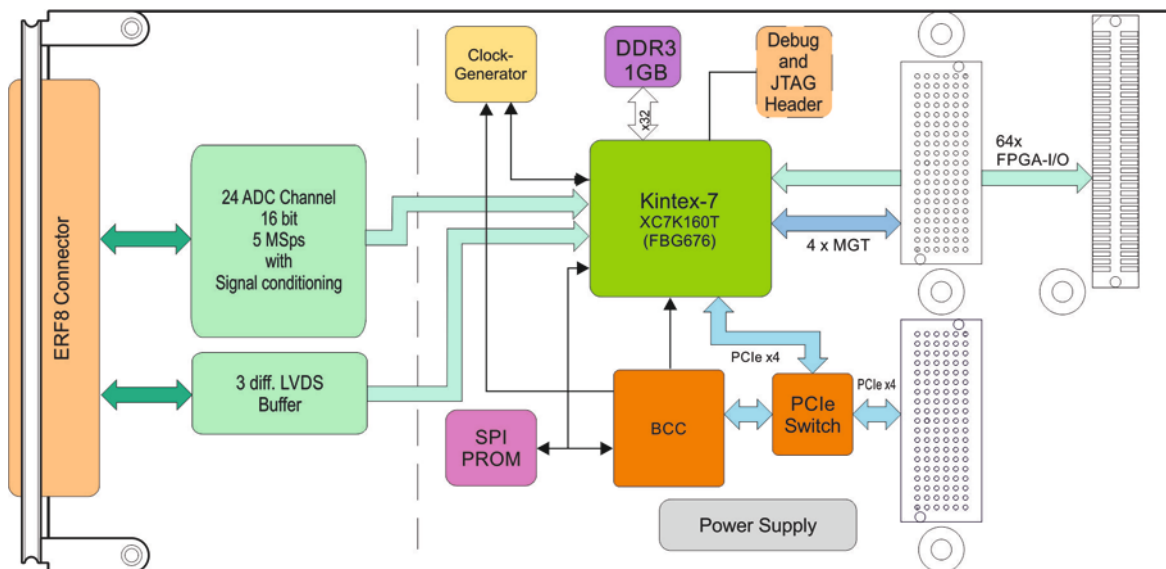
ERF8 Connector

24 ADC Channel
16 bit
5 MSps
with
Signal conditioning

3 diff. LVDS
Buffer

Clock-
Generator

DDR3
1GB

x32

Debug
and
JTAG
Header

Kintex-7
XC7K160T
(FBG676)

64x
FPGA-I/O

4 x MGT

PCIe x4

SPI
PROM

BCC

PCIe
Switch

PCIe x4

Power Supply